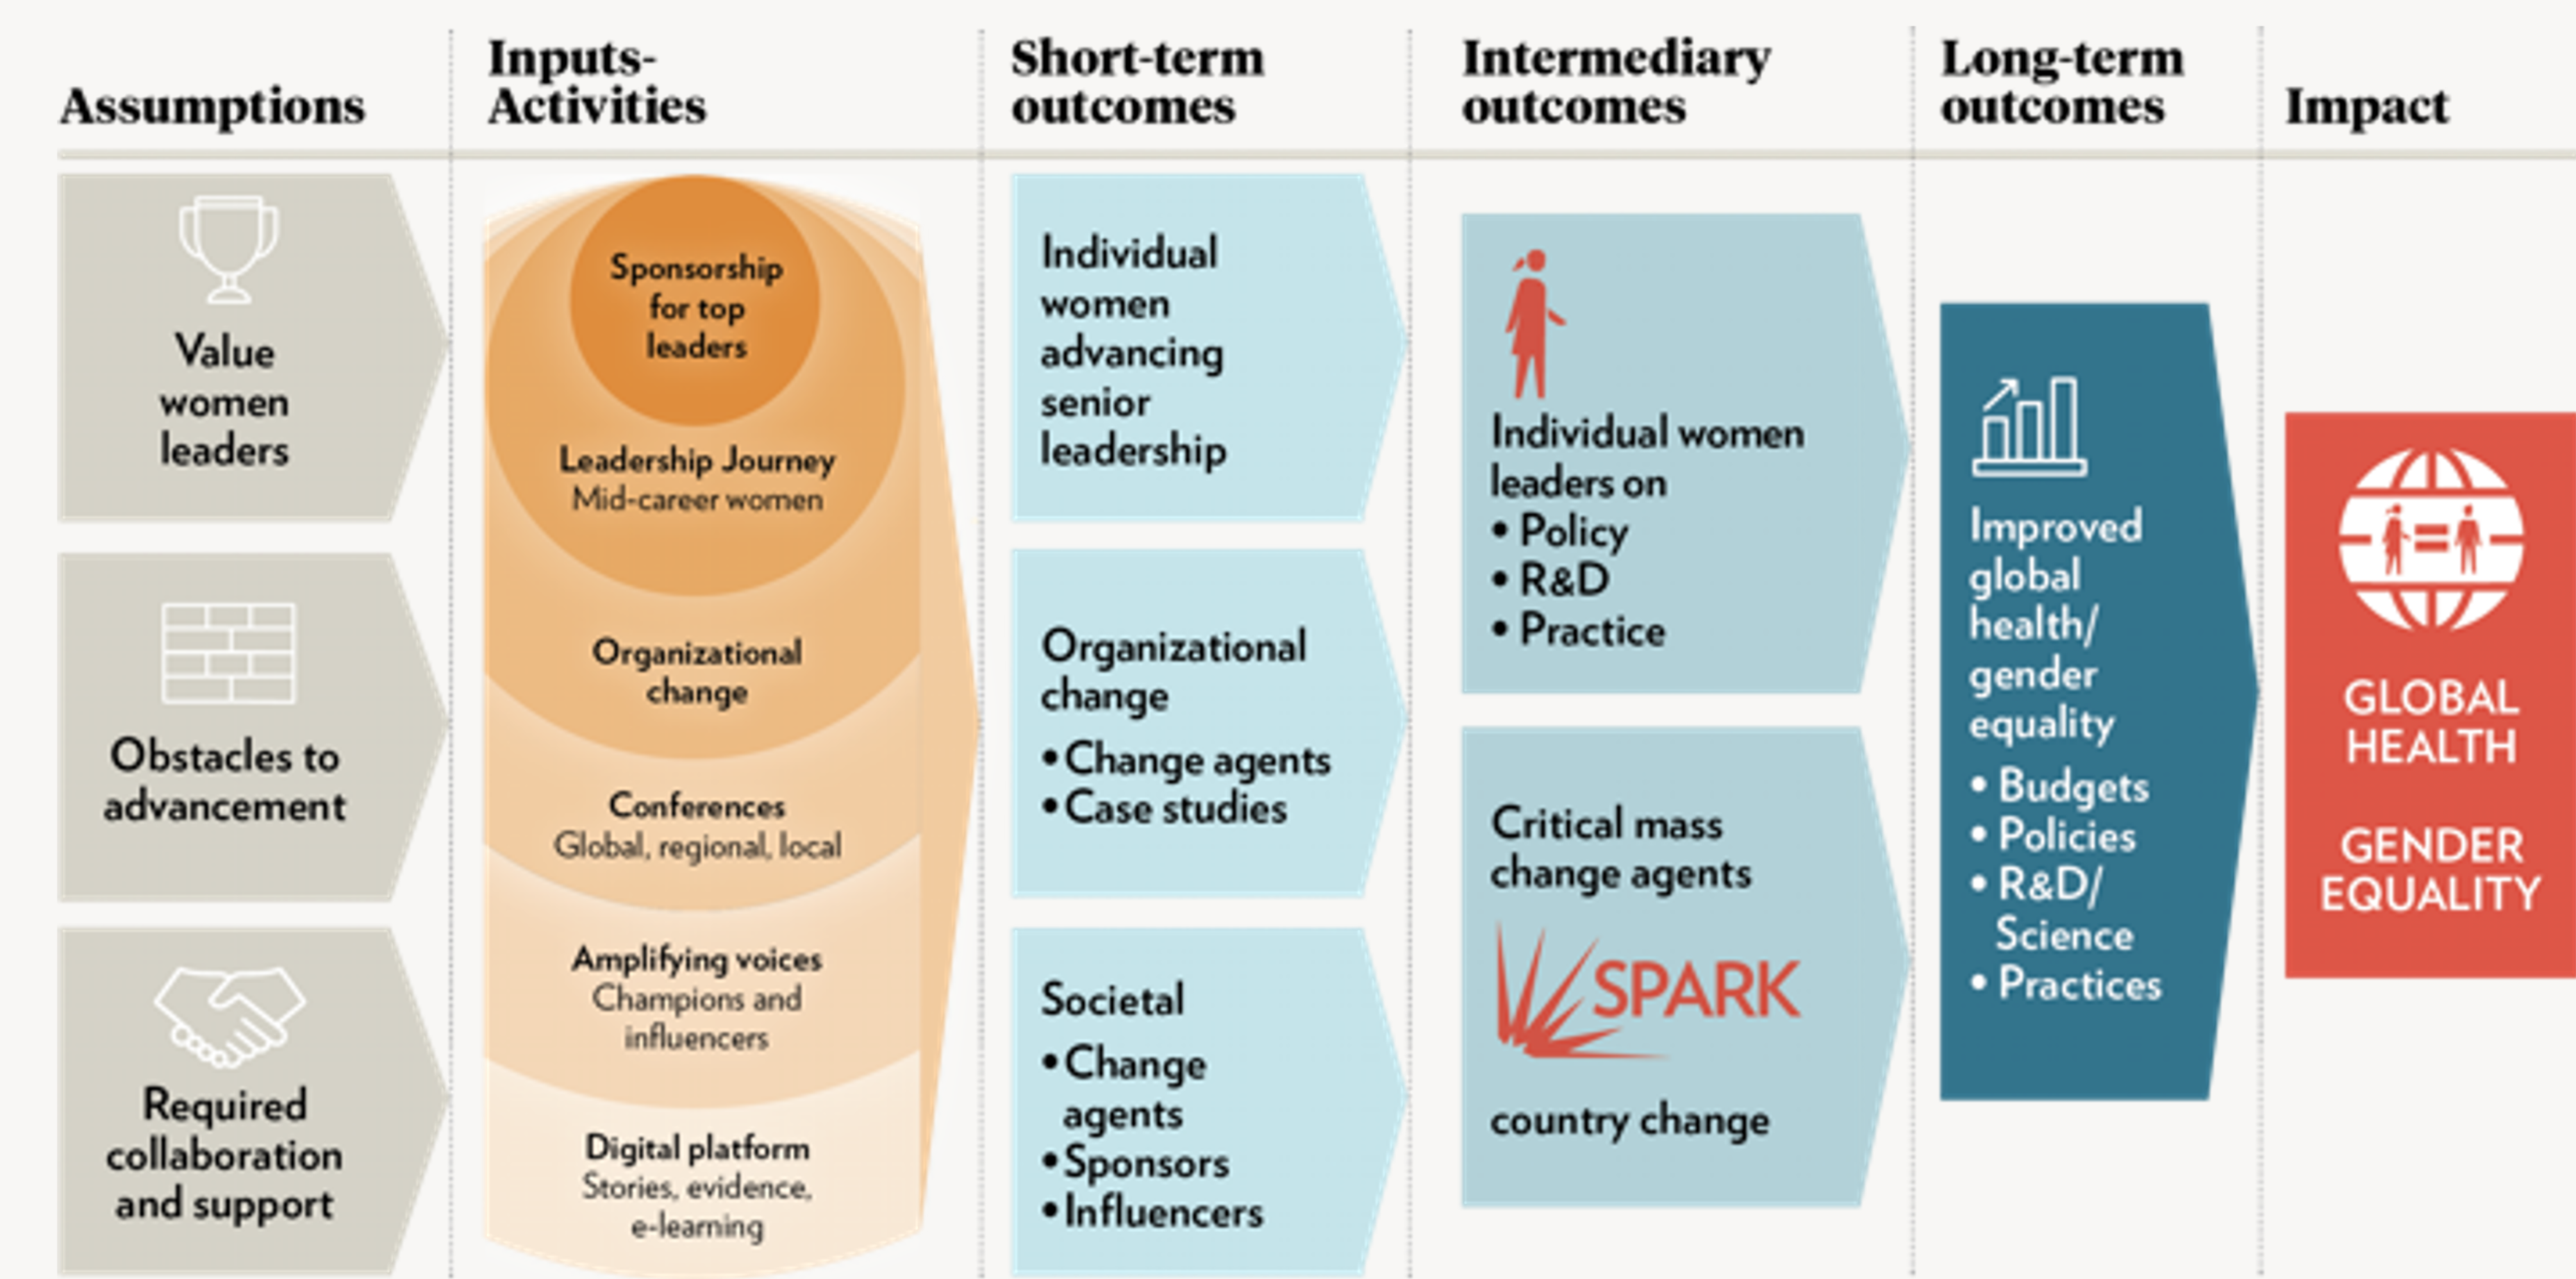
Assumptions

Inputs-Activities

Short-term outcomes

Intermediary outcomes

Long-term outcomes

Impact

Value women leaders

Obstacles to advancement

Required collaboration and support

Sponsorship for top leaders

Leadership Journey
Mid-career women

Organizational change

Conferences
Global, regional, local

Amplifying voices
Champions and influencers

Digital platform
Stories, evidence, e-learning

Individual women advancing senior leadership

Organizational change
• Change agents
• Case studies

Societal
• Change agents
• Sponsors
• Influencers

Individual women leaders on
• Policy
• R&D
• Practice

Critical mass change agents

SPARK

country change

Improved global health/ gender equality
• Budgets
• Policies
• R&D/ Science
• Practices

GLOBAL HEALTH

GENDER EQUALITY